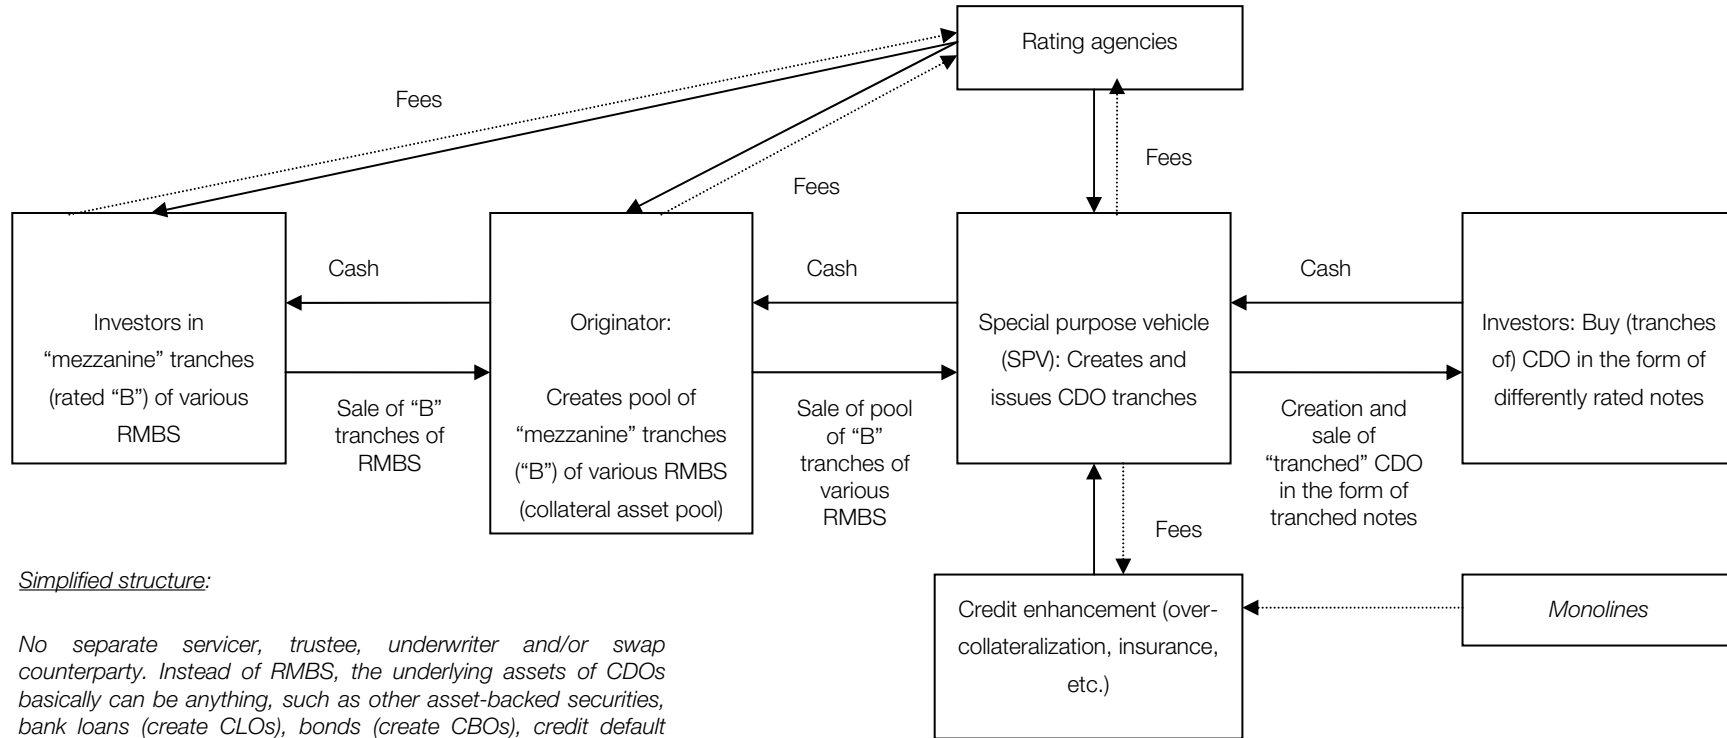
Rating agencies

Fees

Fees

Fees

Investors in "mezzanine" tranches (rated "B") of various RMBS

Cash

Sale of "B" tranches of RMBS

Originator:

Creates pool of "mezzanine" tranches ("B") of various RMBS (collateral asset pool)

Cash

Sale of pool of "B" tranches of various RMBS

Special purpose vehicle (SPV): Creates and issues CDO tranches

Cash

Creation and sale of "tranched" CDO in the form of tranched notes

Investors: Buy (tranches of) CDO in the form of differently rated notes

Fees

Credit enhancement (overcollateralization, insurance, etc.)

Monolines

Simplified structure:

No separate servicer, trustee, underwriter and/or swap counterparty. Instead of RMBS, the underlying assets of CDOs basically can be anything, such as other asset-backed securities, bank loans (create CLOs), bonds (create CBOs), credit default